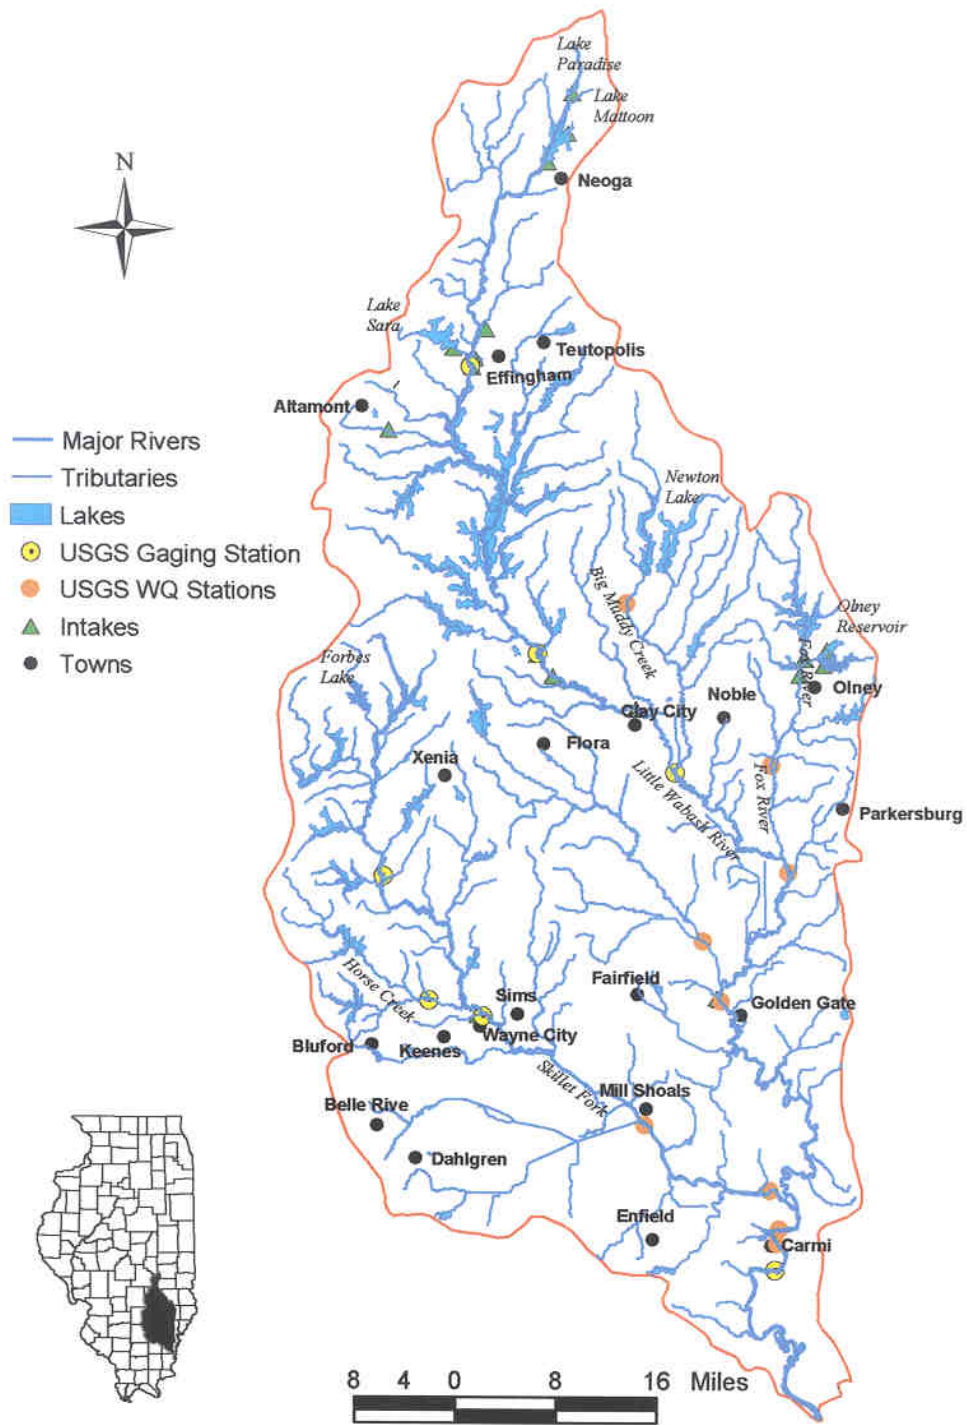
N

Major Rivers
Tributaries
Lakes
USGS Gaging Station
USGS WQ Stations
Intakes
Towns

Lake Paradise
Lake Mattoon
Neoga
Lake Sara
Teutopolis
Effingham
Altamont
Newton Lake
Big Muddy Creek
Olney Reservoir
Fox River
Olney
Forbes Lake
Noble
Clay City
Flora
Xenia
Little Wabash River
Fox River
Parkersburg
Horse Creek
Fairfield
Sims
Golden Gate
Wayne City
Bluford
Keenes
Skillet Fork
Mill Shoals
Belle Rive
Dahlgren
Enfield
Carmi

8 4 0 8 16 Miles